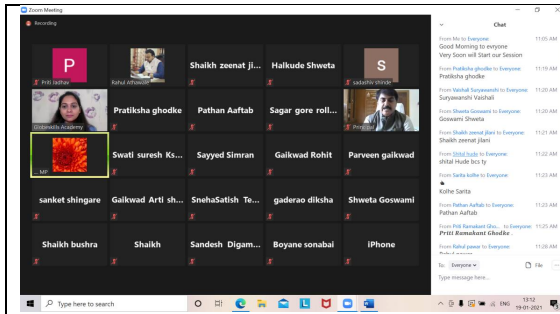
Zoom Meeting

Recording

P
Priti Jadhav

Rahul Athawale

Shaikh zeenat ji...

Halkude Shweta

S
sadashiv shinde

Globalkids Academy

Pratiksha ghodke

Pathan Aaftab

Sagar gore roll...

Principal

MP

Swati suresh Ks...

Sayyed Simran

Gaikwad Rohit

Parveen gaikwad

sanket shingare

Gaikwad Arti sh...

SnehaSatish Te...

gaderao diksha

Shweta Goswami

Shaikh bushra

Shaikh

Sandesh Digam...

Boyane sonabai

iPhone

Chat

From Mv to Everyone: 11:05 AM
Good Morning to everyone
Very Soon will Start our Session

From Pratiksha ghodke to Everyone: 11:19 AM
Pratiksha ghodke

From Vaishali Suryawanshi to Everyone: 11:20 AM
Suryawanshi Vaishali

From Shweta Goswami to Everyone: 11:20 AM
Goswami Shweta

From Shaikh zeenat jilani to Everyone: 11:21 AM
Shaikh zeenat jilani

From Shital hude to Everyone: 11:22 AM
shital Hude bcs ty

From Sarita kolhe to Everyone: 11:23 AM
Kolhe Sarita

From Pathan Aaftab to Everyone: 11:25 AM
Pathan Aaftab

From Priti Ramakant Gho... to Everyone: 11:25 AM
Priti Ramakant Ghodke

From Rahul pawar to Everyone: 11:26 AM
Rahul pawar

To: Everyone
File
Type message here...

Type here to search

ENG
13:12
19-01-2021